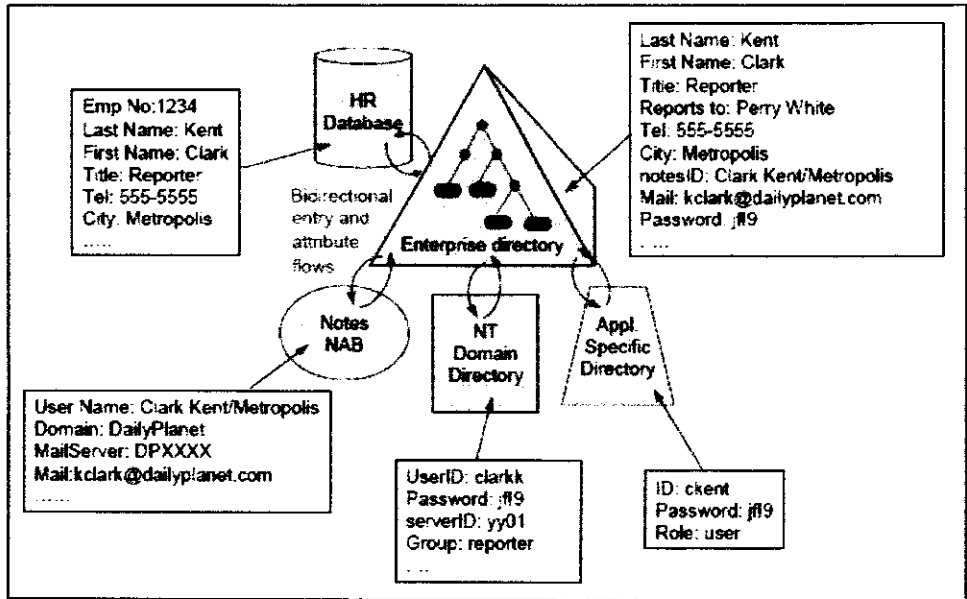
Emp No:1234
Last Name: Kent
First Name: Clark
Title: Reporter
Tel: 555-5555
City. Metropolis
.....

HR Database

Bidirectional entry and attribute flows

Enterprise directory

Last Name: Kent
First Name: Clark
Title: Reporter
Reports to: Perry White
Tel: 555-5555
City: Metropolis
notesID: Clark Kent/Metropolis
Mail: kclark@dailyplanet.com
Password: jfl9
...

Notes NAB

NT Domain Directory

Appl. Specific Directory

User Name: Clark Kent/Metropolis
Domain: DailyPlanet
MailServer: DPXXXX
Mail:kclark@dailyplanet.com
......

UserID: clarkk
Password: jfl9
serverID: yy01
Group: reporter
...

ID: ckent
Password: jfl9
Role: user